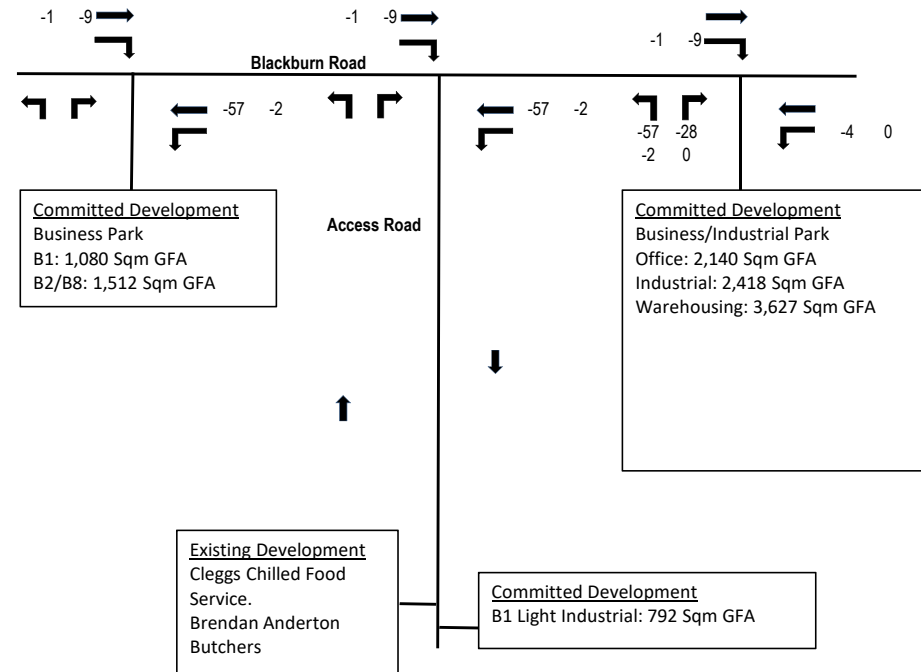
-1 -9

-1 -9

-1 -9

Blackburn Road

-57 -2

-57 -2

-57 -28
-2 0

-4 0

Committed Development
Business Park
B1: 1,080 Sqm GFA
B2/B8: 1,512 Sqm GFA

Access Road

Committed Development
Business/Industrial Park
Office: 2,140 Sqm GFA
Industrial: 2,418 Sqm GFA
Warehousing: 3,627 Sqm GFA

Existing Development
Cleggs Chilled Food Service.
Brendan Anderton Butchers

Committed Development
B1 Light Industrial: 792 Sqm GFA